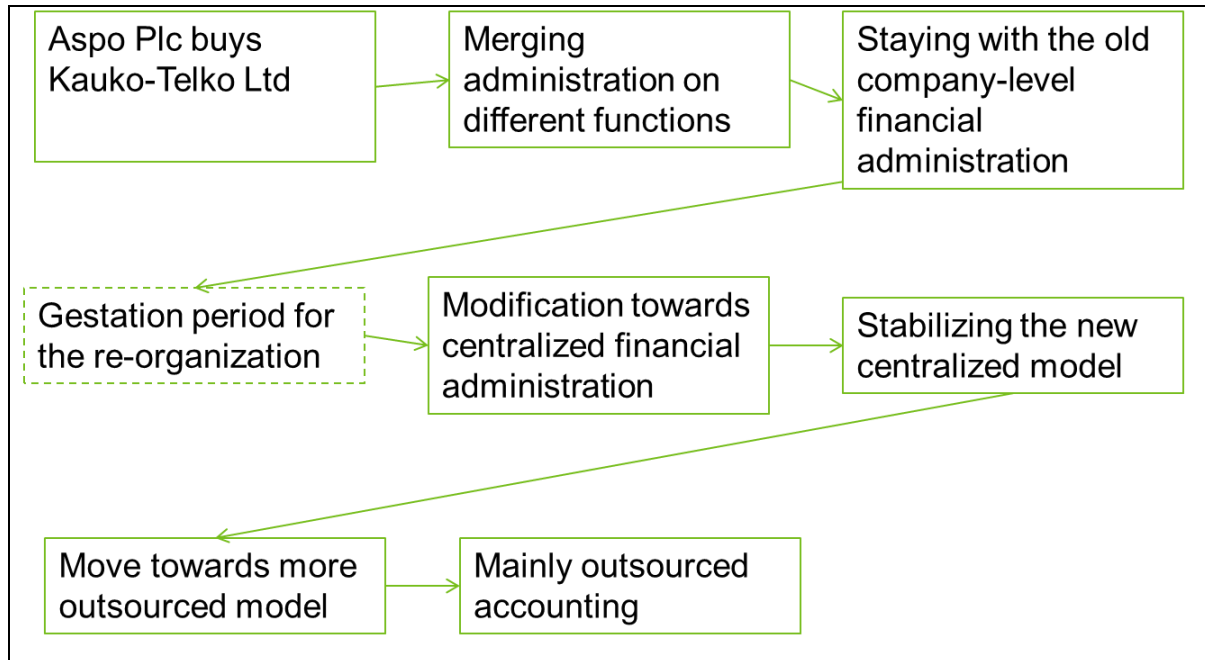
Aspo Plc buys Kauko-Telko Ltd

Merging administration on different functions

Staying with the old company-level financial administration

Gestation period for the re-organization

Modification towards centralized financial administration

Stabilizing the new centralized model

Move towards more outsourced model

Mainly outsourced accounting